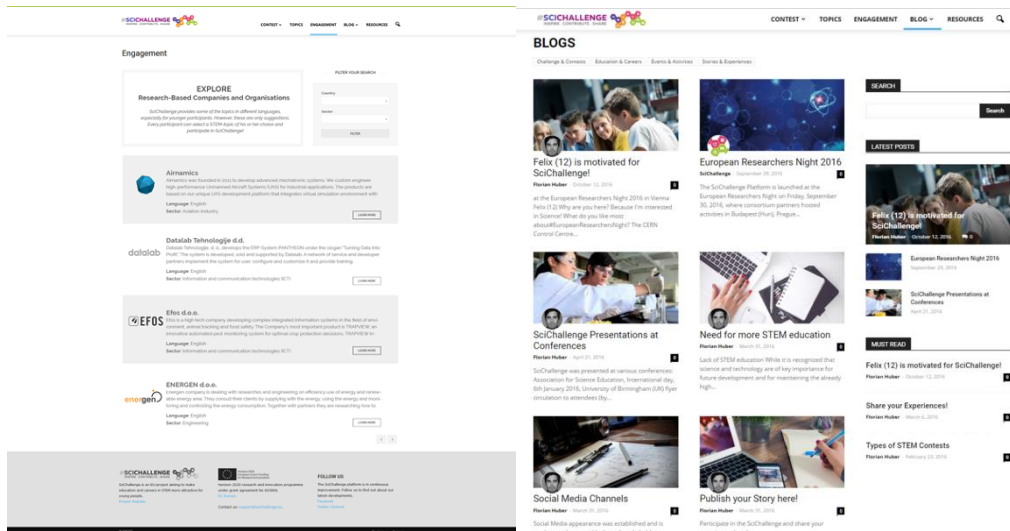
#SCICHALLENGE INSPIRE. CONTRIBUTE. SHARE

CONTEST ▾ TOPICS ENGAGEMENT BLOG ▾ RESOURCES

Engagement

EXPLORE
Research-Based Companies and Organisations

SciChallenge provides some of the topics in different languages especially for younger participants. However, these are only suggestions. Every participant can select a STEM-topic of his or her choice and participate in SciChallenge!

FILTER YOUR SEARCH

Country

Sector

FILTER

Airnamics
Airnamics was founded in 2012 to develop advanced mechatronic systems. We custom engineer high performance Unmanned Aircraft Systems (UAS) for industrial applications. The products are based on our unique UAS development platform that integrates virtual simulation environment with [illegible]
Language: English
Sector: Aviation industry
LEARN MORE

datalab
Datalab Tehnologije d.d.
Datalab Tehnologije, d.d., develops the ERP System PANTHEON under the slogan "Turning Data into Profit." The system is developed, sold and supported by Datalab. A network of service and developer partners implement the system for user, configure and customize it and provide training.
Language: English
Sector: Information and communication technologies (ICT)
LEARN MORE

EFOS
Efos d.o.o.
Efos is a high-tech company developing complex integrated information systems in the fields of environment, animal tracking and food safety. The Company's most important product is TRAPVIEW, an innovative automated pest monitoring system for optimal crop protection decisions. TRAPVIEW is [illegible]
Language: English
Sector: Information and communication technologies (ICT)
LEARN MORE

energen
ENERGEN d.o.o.
Energen company is dealing with researches and engineering on efficiency use of energy and renewable energy area. They consult their clients by supplying with the energy, using the energy from long-term and controlling the energy consumption. Together with partners they are researching how to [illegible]
Language: English
Sector: Engineering
LEARN MORE

#SCICHALLENGE
SciChallenge is an EU-project aiming to make education and careers in STEM more attractive for young people.
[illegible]

Horizon 2020 research and innovation programme under grant agreement No 665845.
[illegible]
Contact us: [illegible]

FOLLOW US
The SciChallenge platform is in continuous improvement. Follow us to find out about our latest developments.
Facebook
Twitter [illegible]

#SCICHALLENGE INSPIRE. CONTRIBUTE. SHARE

CONTEST ▾ TOPICS ENGAGEMENT BLOG ▾ RESOURCES

BLOGS

Challenge & Contests | Education & Careers | Events & Activities | Stories & Experiences

Felix (12) is motivated for SciChallenge!
Florian Huber - October 12, 2016
at the European Researchers Night 2016 in Vienna Felix (12) Why are you here? Because I'm interested in Science! What do you like most about#EuropeanResearchersNight? The CERN Control Centre...

European Researchers Night 2016
SciChallenge - September 29, 2016
The SciChallenge Platform is launched at the European Researchers Night on Friday, September 30, 2016, where consortium partners hosted activities in Budapest (Hun), Prague...

SciChallenge Presentations at Conferences
Florian Huber - April 21, 2016
SciChallenge was presented at various conferences: Association for Science Education, International day, 8th January 2016, University of Birmingham (UK) flyer circulation to attendees by...

Need for more STEM education
Florian Huber - March 31, 2016
Lack of STEM education While it is recognized that science and technology are of key importance for future development and for maintaining the already high...

Social Media Channels
Florian Huber - March 29, 2016
Social Media appearance was established and is

Publish your Story here!
Florian Huber - March 29, 2016
Participate in the SciChallenge and share your

SEARCH
Search

LATEST POSTS
Felix (12) is motivated for SciChallenge!
Florian Huber - October 12, 2016

European Researchers Night 2016
September 29, 2016

SciChallenge Presentations at Conferences
April 21, 2016

MUST READ
Felix (12) is motivated for SciChallenge!
Florian Huber - October 12, 2016

Share your Experiences!
Florian Huber - March 6, 2016

Types of STEM Contests
Florian Huber - February 23, 2016